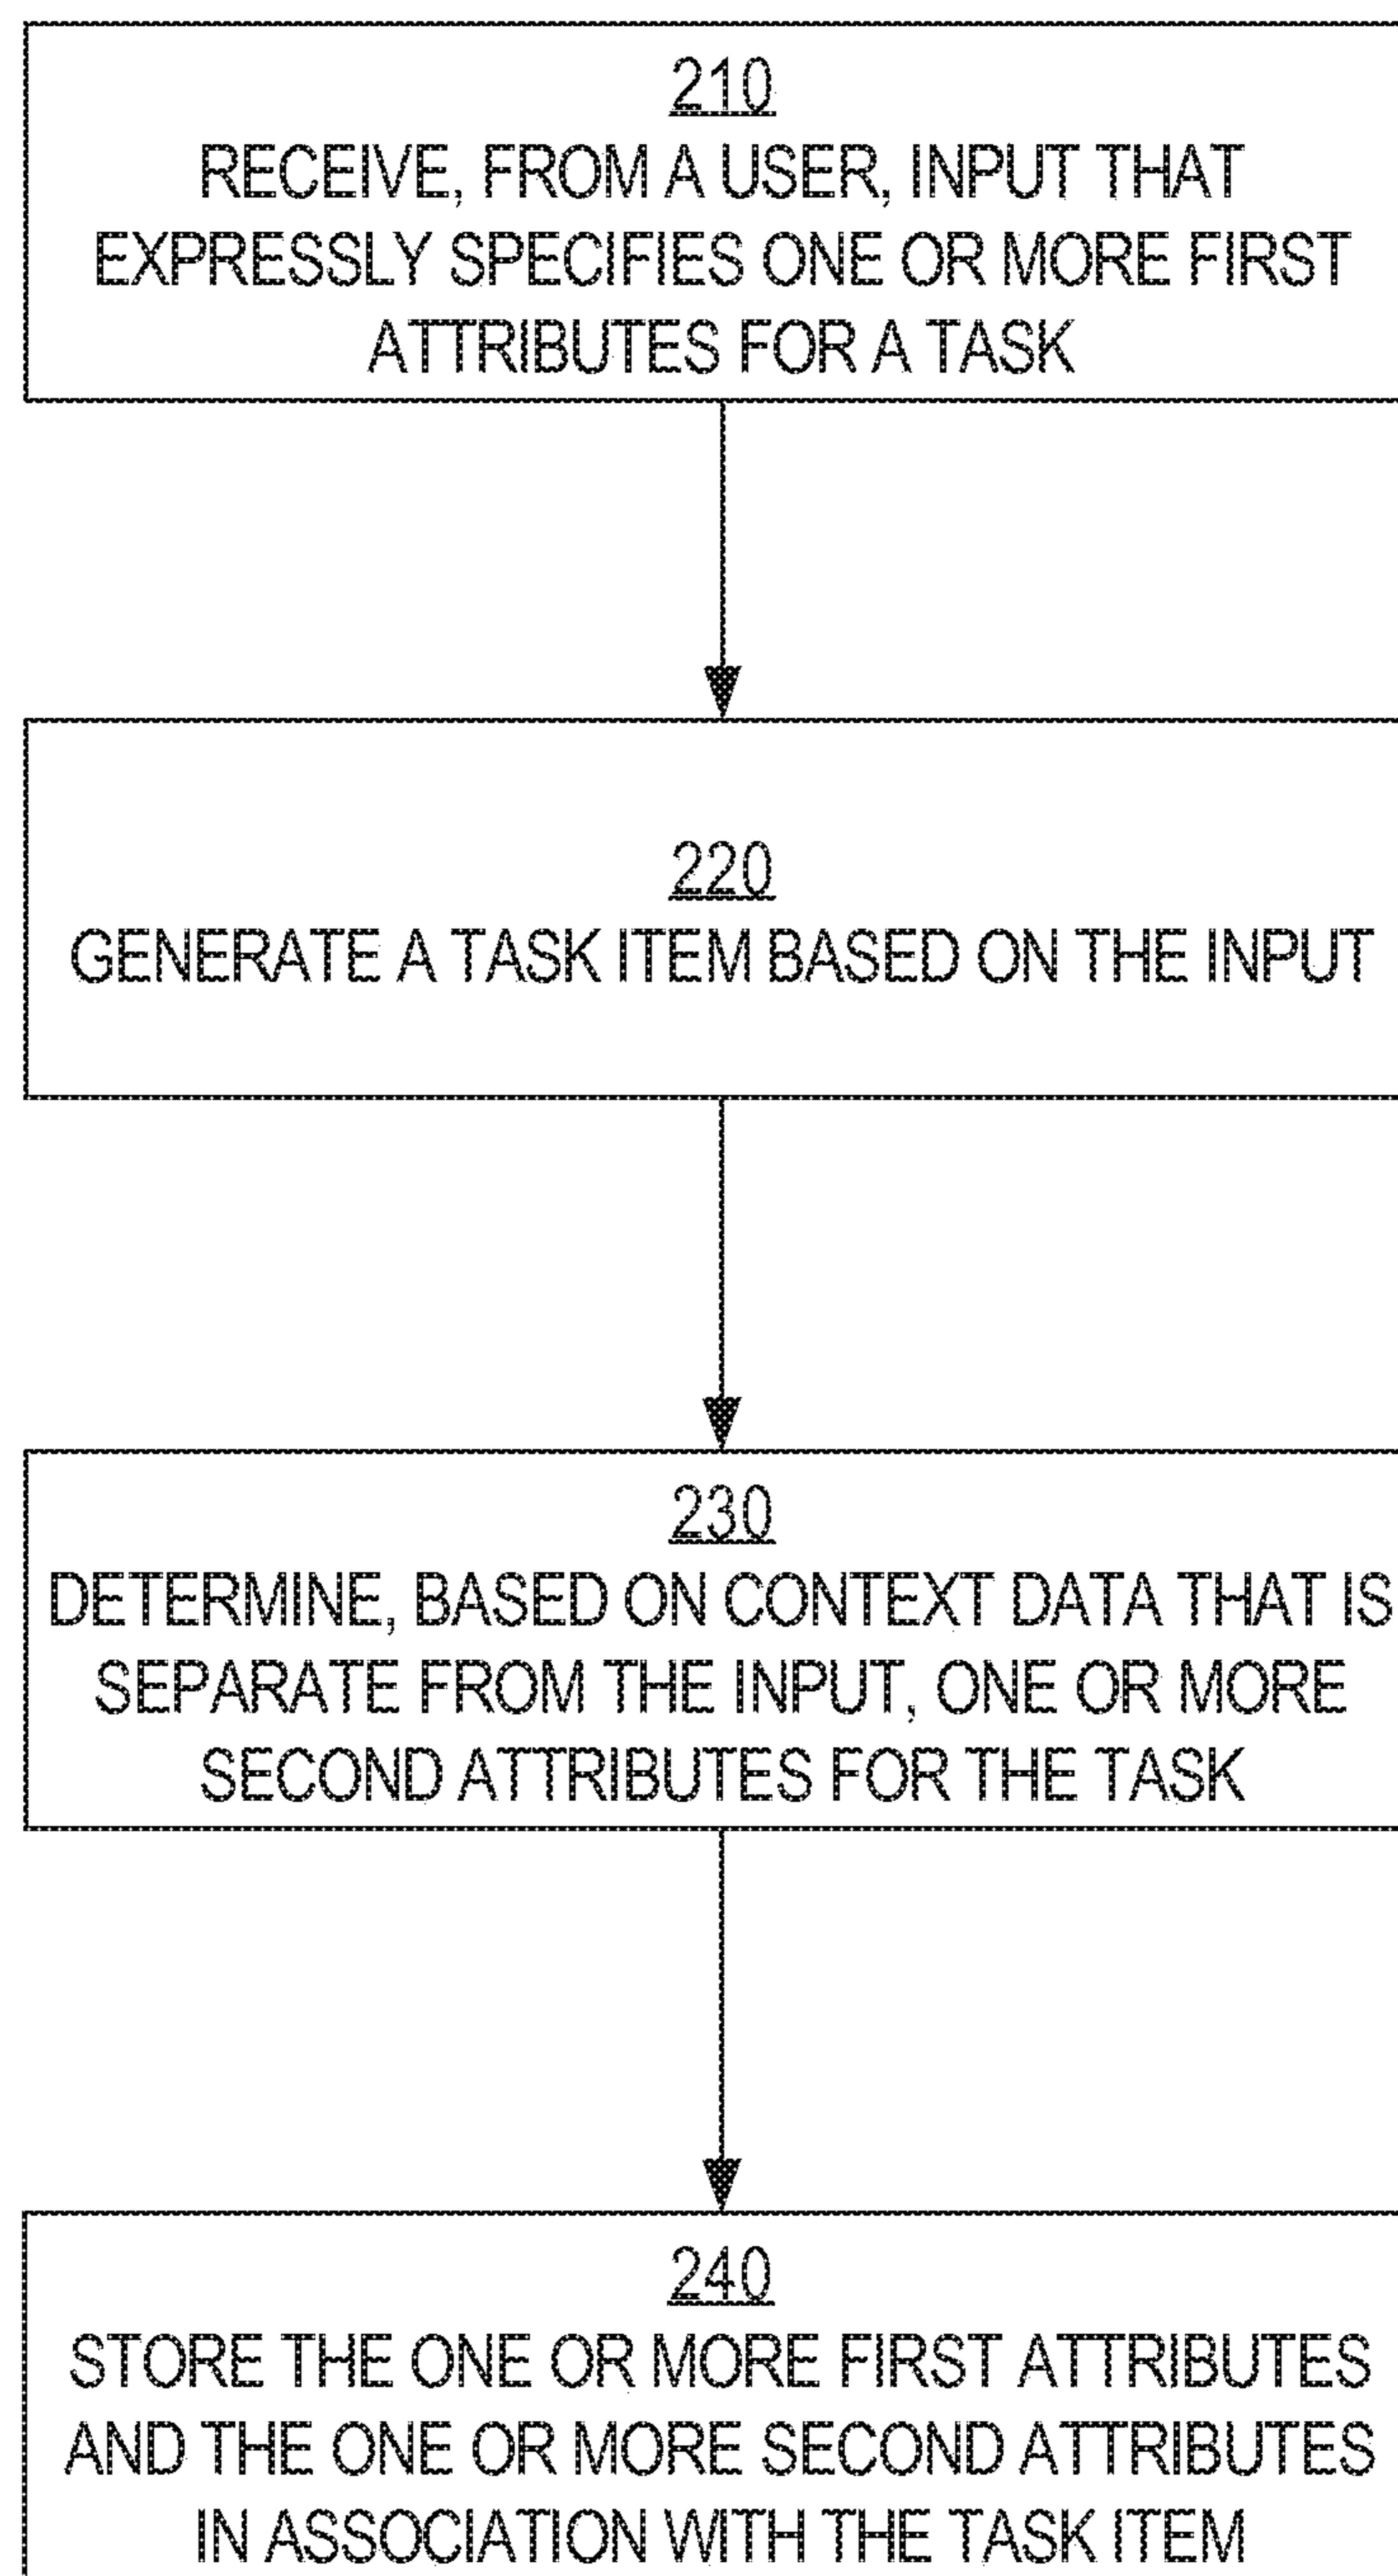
210
RECEIVE, FROM A USER, INPUT THAT EXPRESSLY SPECIFIES ONE OR MORE FIRST ATTRIBUTES FOR A TASK

220
GENERATE A TASK ITEM BASED ON THE INPUT

230
DETERMINE, BASED ON CONTEXT DATA THAT IS SEPARATE FROM THE INPUT, ONE OR MORE SECOND ATTRIBUTES FOR THE TASK

240
STORE THE ONE OR MORE FIRST ATTRIBUTES AND THE ONE OR MORE SECOND ATTRIBUTES IN ASSOCIATION WITH THE TASK ITEM